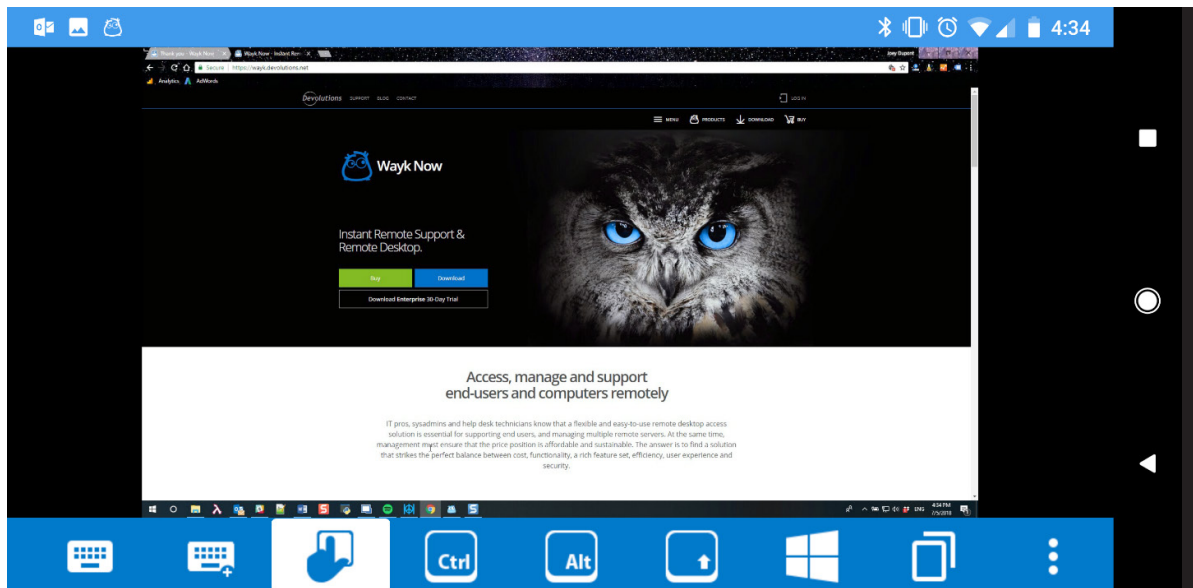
4:34

Thank you - Wayk Now
Wayk Now - Instant Rem
Josy Support
Secure | https://wayk.devolutions.net
Analytics AdWords

Devolutions SUPPORT BLOG CONTACT
LOG IN
MENU PRODUCTS DOWNLOAD BUY

Wayk Now

Instant Remote Support & Remote Desktop.

Buy
Download
Download Enterprise 30-Day Trial

Access, manage and support end-users and computers remotely

IT pros, sysadmins and help desk technicians know that a flexible and easy-to-use remote desktop access solution is essential for supporting end users, and managing multiple remote servers. At the same time, management must ensure that the price position is affordable and sustainable. The answer is to find a solution that strikes the perfect balance between cost, functionality, a rich feature set, efficiency, user experience and security.

4:34 PM
7/5/2018

Ctrl
Alt